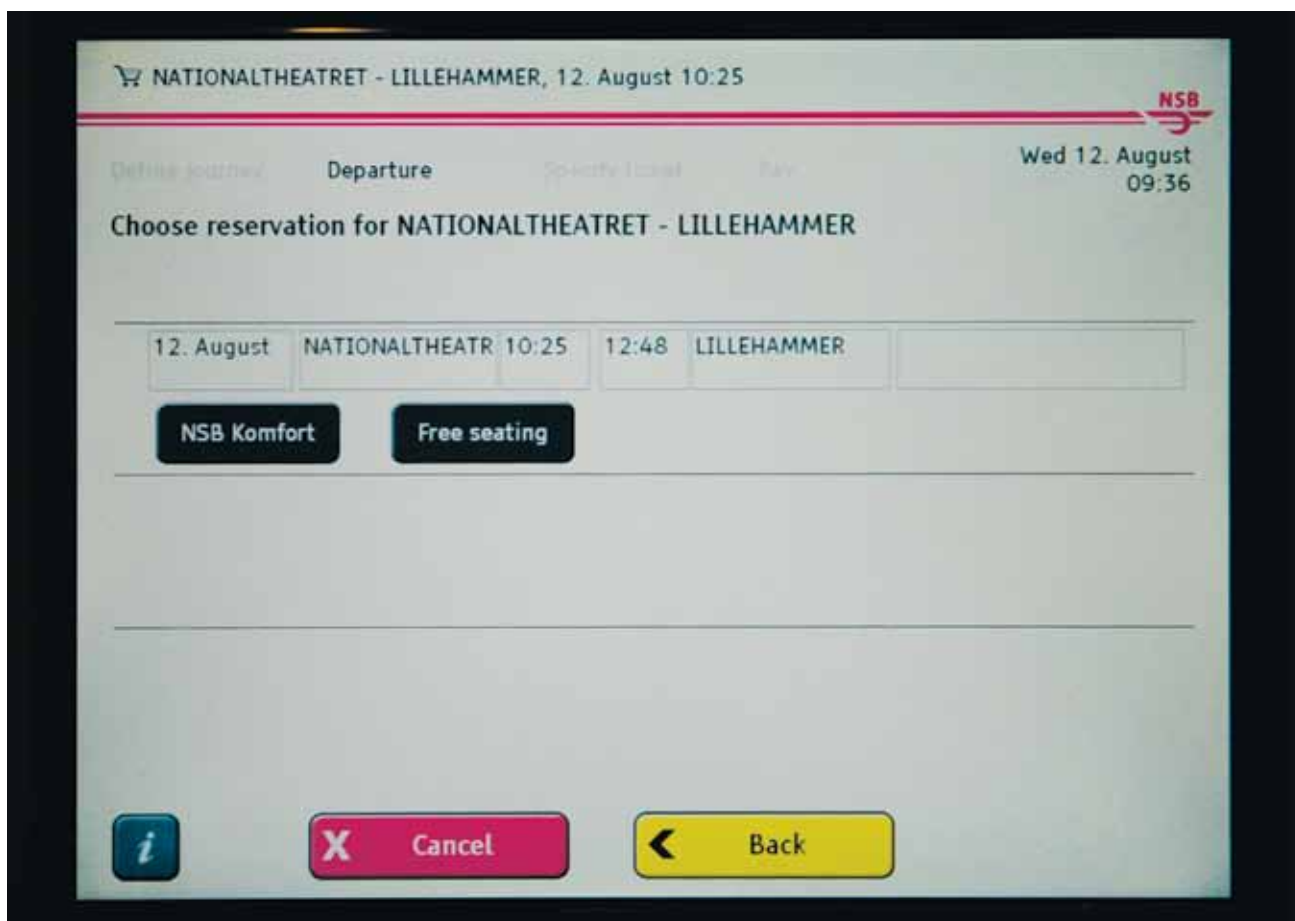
NATIONALTHEATRET - LILLEHAMMER, 12. August 10:25

NSB

Define journey Departure Specify ticket Pay

Wed 12. August 09:36

Choose reservation for NATIONALTHEATRET - LILLEHAMMER

| 12. August | NATIONALTHEATR | 10:25 | 12:48 | LILLEHAMMER | |
|---|---|---|---|---|---|

NSB Komfort

Free seating

i

X Cancel

< Back